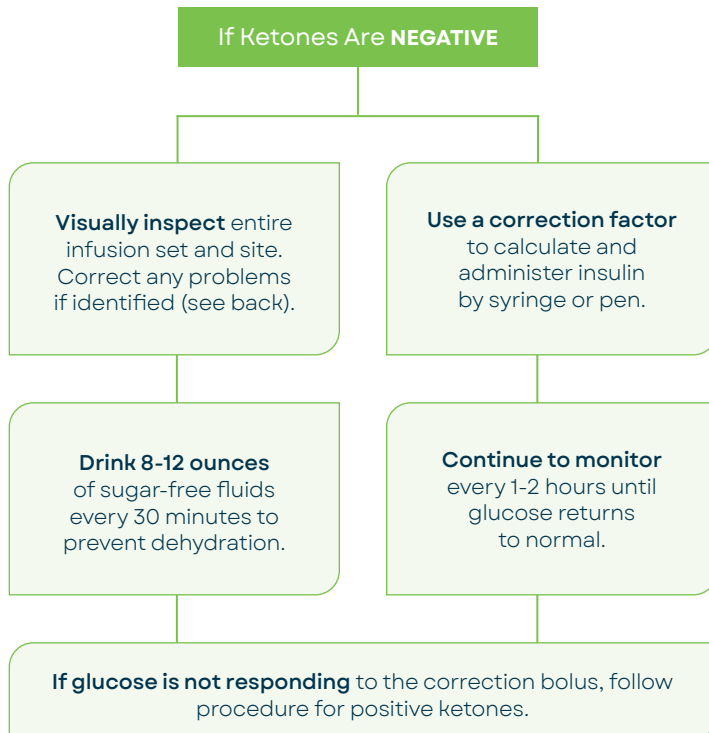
If Ketones Are NEGATIVE

Visually inspect entire infusion set and site. Correct any problems if identified (see back).

Use a correction factor to calculate and administer insulin by syringe or pen.

Drink 8-12 ounces of sugar-free fluids every 30 minutes to prevent dehydration.

Continue to monitor every 1-2 hours until glucose returns to normal.

If glucose is not responding to the correction bolus, follow procedure for positive ketones.